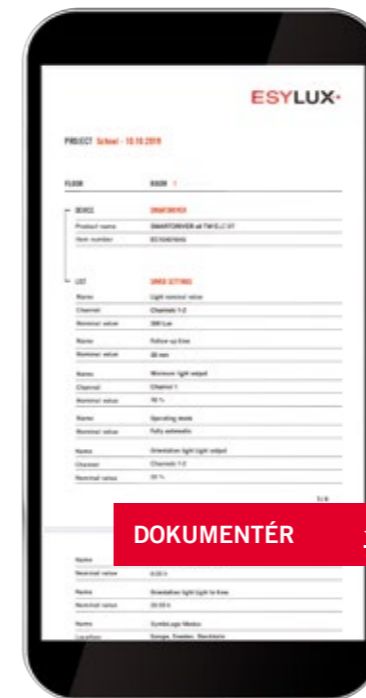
ESYLUX

PROJECT School - 10.10.2019

| FLOOR | ROOM 1 |
|---|---|

| DEVICE | SMARTDRIVER |
|---|---|
| Product name | SMARTDRIVER x8 TW ELC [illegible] |
| Item number | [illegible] |

| LIST | SAVED SETTINGS |
|---|---|
| Name | Light nominal value |
| Channel | Channels 1-2 |
| Nominal value | 300 lux |
| Name | Follow-up time |
| Nominal value | 30 min |
| Name | Minimum light output |
| Channel | Channel 1 |
| Nominal value | 10 % |
| Name | Operating Mode |
| Nominal value | Fully automatic |
| Name | Orientation light output |
| Channel | Channels 1-2 |
| Nominal value | 20 % |

1/6

DOKUMENTÉR

| Name | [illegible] |
|---|---|
| Nominal value | 0.00 h |
| Name | Orientation light light to time |
| Nominal value | 00:00 h |
| Name | SymbiLogo Modus |
| Location | Europe, Sweden, Stockholm |